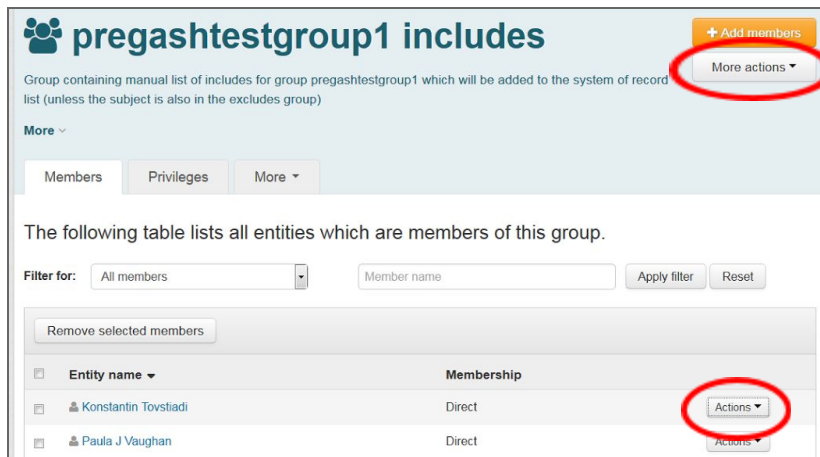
pregashtestgroup1 includes

+ Add members

More actions ▾

Group containing manual list of includes for group pregashtestgroup1 which will be added to the system of record list (unless the subject is also in the excludes group)

More ⌄

Members | Privileges | More ▾

The following table lists all entities which are members of this group.

Filter for: All members ▾ | Member name | Apply filter | Reset

Remove selected members

| | Entity name ▾ | Membership | |
|---|---|---|---|
| | Konstantin Tovstiadi | Direct | Actions ▾ |
| | Paula J Vaughan | Direct | Actions ▾ |